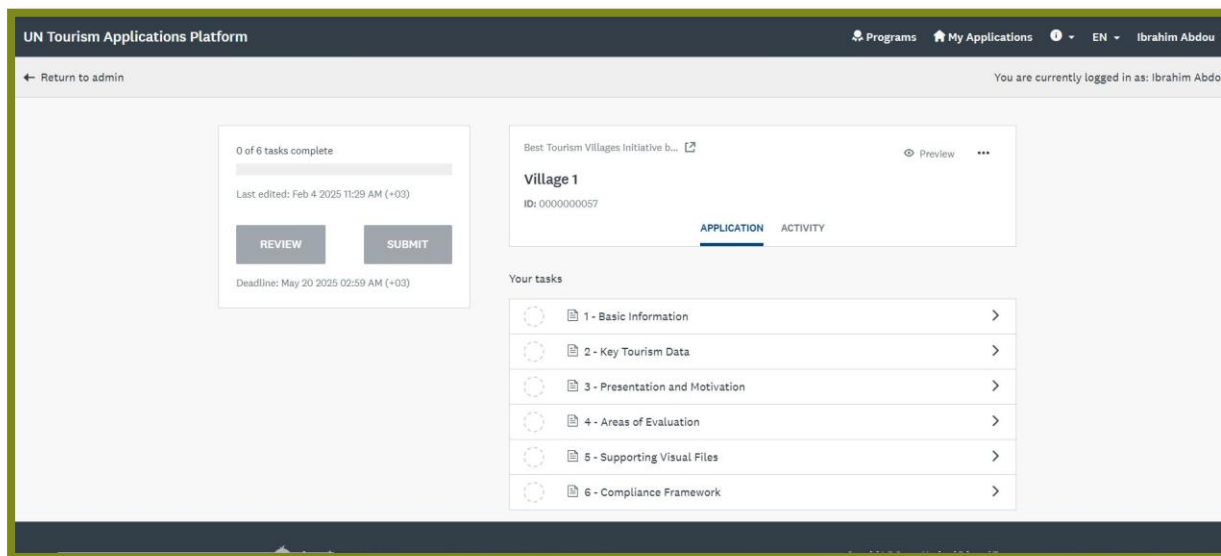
UN Tourism Applications Platform

Programs My Applications EN Ibrahim Abdou

← Return to admin

You are currently logged in as: Ibrahim Abdo

0 of 6 tasks complete

Last edited: Feb 4 2025 11:29 AM (+03)

REVIEW SUBMIT

Deadline: May 20 2025 02:59 AM (+03)

Best Tourism Villages Initiative b...

Preview •••

Village 1

ID: 0000000057

APPLICATION ACTIVITY

Your tasks

1 - Basic Information

2 - Key Tourism Data

3 - Presentation and Motivation

4 - Areas of Evaluation

5 - Supporting Visual Files

6 - Compliance Framework